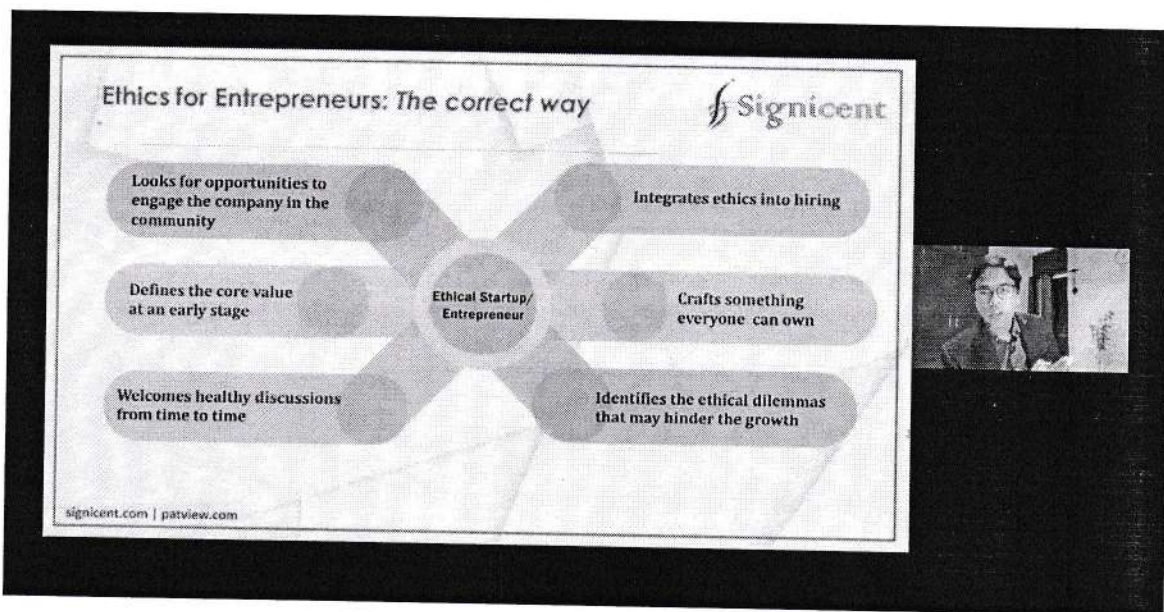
Ethics for Entrepreneurs: *The correct way*

Signicent

Looks for opportunities to engage the company in the community

Integrates ethics into hiring

Defines the core value at an early stage

Ethical Startup/ Entrepreneur

Crafts something everyone can own

Welcomes healthy discussions from time to time

Identifies the ethical dilemmas that may hinder the growth

signicent.com | patview.com